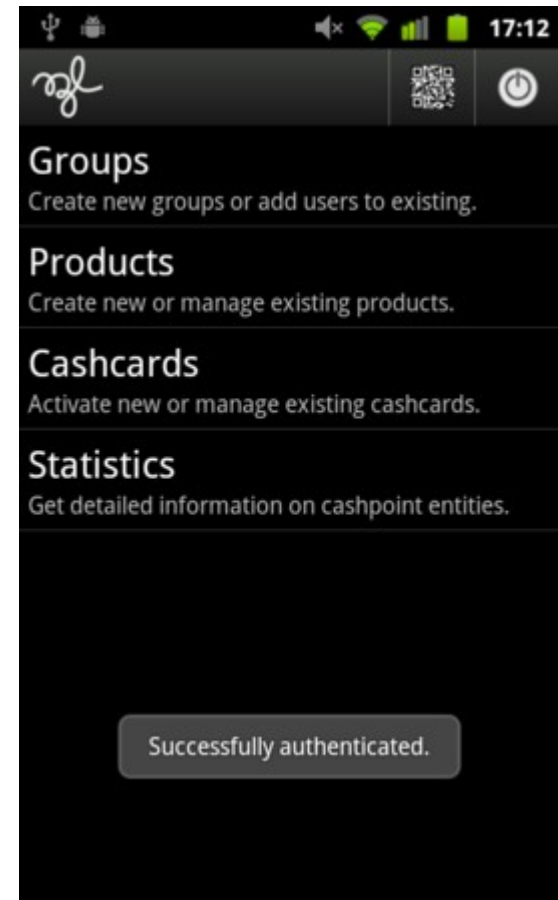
17:12

Groups
Create new groups or add users to existing.

Products
Create new or manage existing products.

Cashcards
Activate new or manage existing cashcards.

Statistics
Get detailed information on cashpoint entities.

Successfully authenticated.